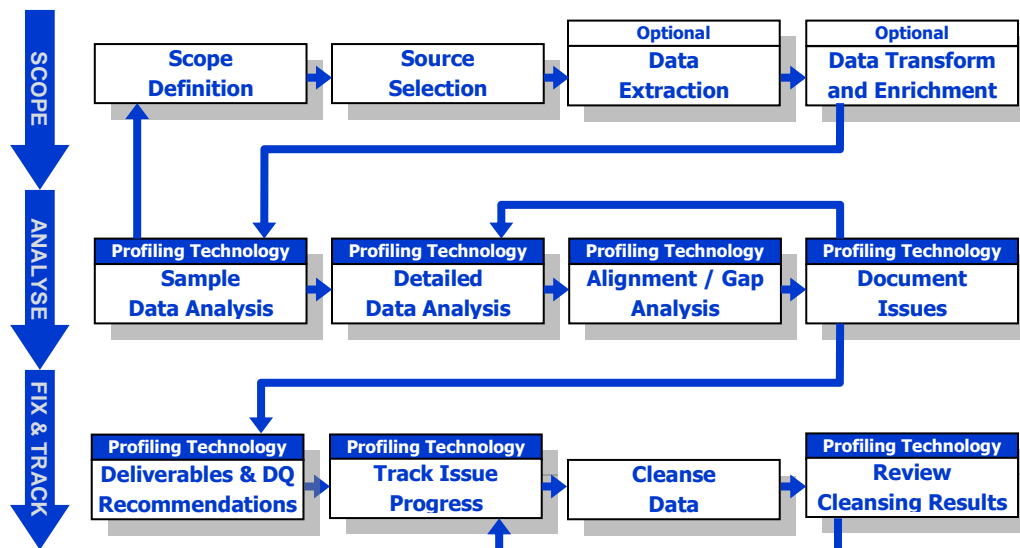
SCOPE

Scope Definition

Source Selection

Optional
Data Extraction

Optional
Data Transform and Enrichment

ANALYSE

Profiling Technology
Sample Data Analysis

Profiling Technology
Detailed Data Analysis

Profiling Technology
Alignment / Gap Analysis

Profiling Technology
Document Issues

FIX & TRACK

Profiling Technology
Deliverables & DQ Recommendations

Profiling Technology
Track Issue Progress

Cleanse Data

Profiling Technology
Review Cleansing Results